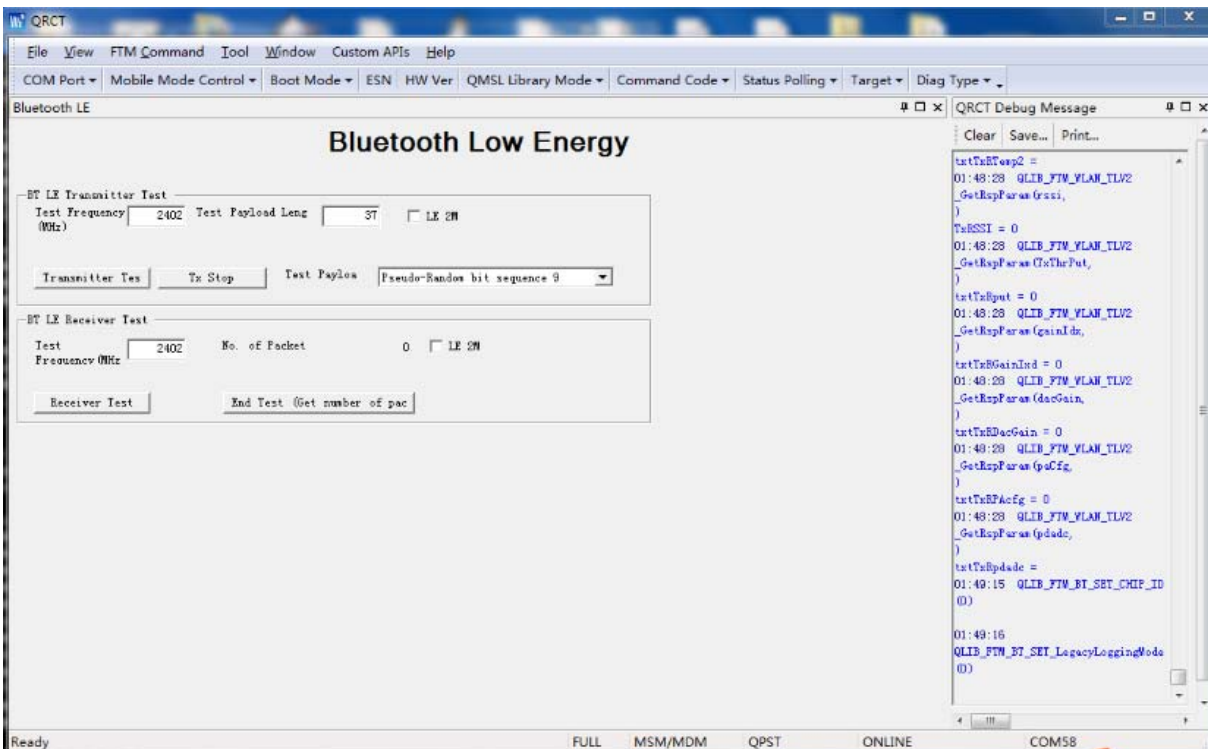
QRCT

File View FTM Command Tool Window Custom APIs Help

COM Port ▾ Mobile Mode Control ▾ Boot Mode ▾ ESN HW Ver QMSL Library Mode ▾ Command Code ▾ Status Polling ▾ Target ▾ Diag Type ▾

Bluetooth LE

Bluetooth Low Energy

BT LE Transmitter Test

Test Frequency (MHz) 2402 Test Payload Leng 37 LE 2M

Transmitter Tes Tx Stop Text Payloa Pseudo-Random bit sequence 9

BT LE Receiver Test

Test Frequency (MHz 2402 No. of Packet 0 LE 2M

Receiver Test End Test (Get number of pac

QRCT Debug Message

Clear Save... Print...

txtTxBTemp2 =
01:48:28 QLIB_FTM_WLAN_TLV2_GetRspParam(rssi,
)
TxRSSI = 0
01:48:28 QLIB_FTM_WLAN_TLV2_GetRspParam(TxThrPut,
)
txtTxRput = 0
01:48:28 QLIB_FTM_WLAN_TLV2_GetRspParam(gainIdx,
)
txtTxRGainInd = 0
01:48:28 QLIB_FTM_WLAN_TLV2_GetRspParam(dacGain,
)
txtTxRDacGain = 0
01:48:28 QLIB_FTM_WLAN_TLV2_GetRspParam(paCfg,
)
txtTxRPAcfg = 0
01:48:28 QLIB_FTM_WLAN_TLV2_GetRspParam(pdadc,
)
txtTxRpdadc =
01:49:15 QLIB_FTM_BT_SET_CHIP_ID(0)

01:49:16
QLIB_FTM_BT_SET_LegacyLoggingMode(0)

Ready FULL MSM/MDM QPST ONLINE COM58